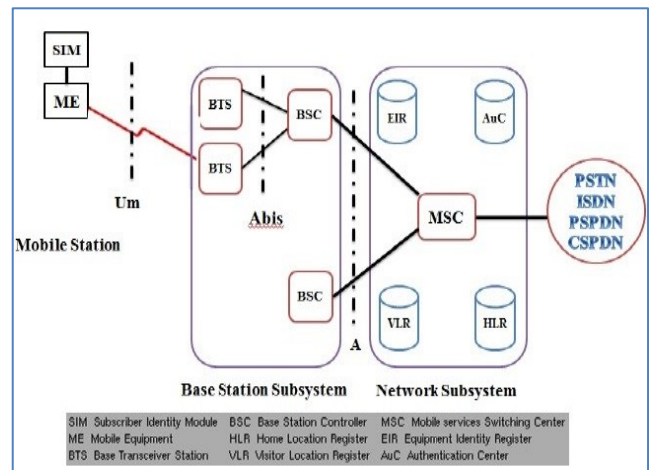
SIM

ME

Um

Mobile Station

BTS

BTS

BSC

Abis

BSC

A

Base Station Subsystem

EIR

AuC

MSC

VLR

HLR

Network Subsystem

PSTN
ISDN
PSPDN
CSPDN

| | | |
|---|---|---|
| SIM Subscriber Identity Module | BSC Base Station Controller | MSC Mobile services Switching Center |
| ME Mobile Equipment | HLR Home Location Register | EIR Equipment Identity Register |
| BTS Base Transceiver Station | VLR Visitor Location Register | AuC Authentication Center |